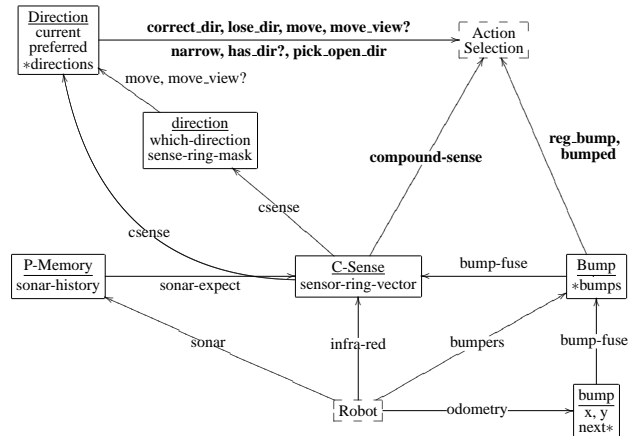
Direction
current
preferred
*directions

correct_dir, lose_dir, move, move_view?
narrow, has_dir?, pick_open_dir

Action
Selection

move, move_view?

direction
which-direction
sense-ring-mask

compound-sense

reg_bump,
bumped

csense

csense

P-Memory
sonar-history

sonar-expect

C-Sense
sensor-ring-vector

bump-fuse

Bump
*bumps

sonar

infra-red

bumpers

bump-fuse

Robot

odometry

bump
x, y
next*